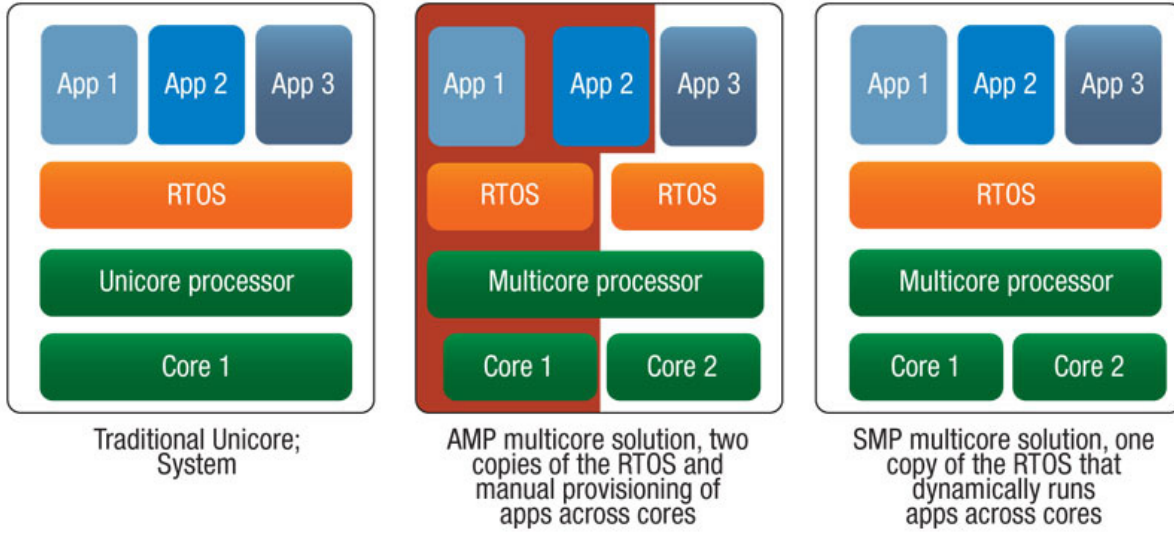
App 1
App 2
App 3
RTOS
Unicore processor
Core 1

Traditional Unicore; System

App 1
App 2
App 3
RTOS
RTOS
Multicore processor
Core 1
Core 2

AMP multicore solution, two copies of the RTOS and manual provisioning of apps across cores

App 1
App 2
App 3
RTOS
Multicore processor
Core 1
Core 2

SMP multicore solution, one copy of the RTOS that dynamically runs apps across cores